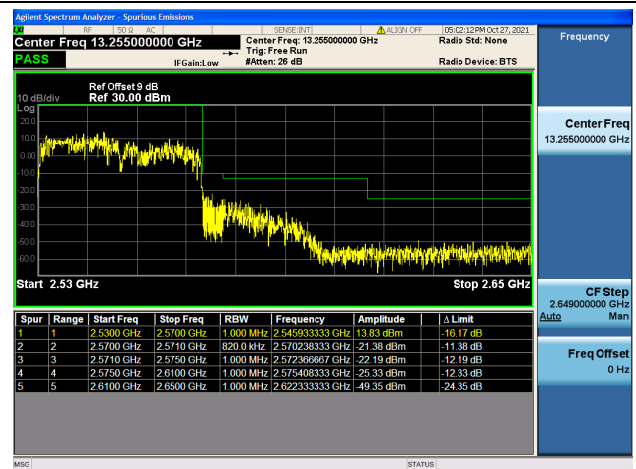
Agilent Spectrum Analyzer - Spurious Emissions

LXI RF 50 Ω AC SENSE:INT ALIGN OFF 05:C2:12PM Oct 27, 2021

Center Freq 13.255000000 GHz

Center Freq: 13.255000000 GHz
Trig: Free Run
#Atten: 26 dB

Radio Std: None
Radio Device: BTS

PASS

IFGain:Low

Frequency

Ref Offset 9 dB
10 dB/div Ref 30.00 dBm
Log

20.0
10.0
0.00
-10.0
-20.0
-30.0
-40.0
-50.0
-60.0

Start 2.53 GHz

Stop 2.65 GHz

Center Freq
13.255000000 GHz

CF Step
2.649000000 GHz
Auto Man

Freq Offset
0 Hz

| Spur | Range | Start Freq | Stop Freq | RBW | Frequency | Amplitude | Δ Limit |
|---|---|---|---|---|---|---|---|
| 1 | 1 | 2.5300 GHz | 2.5700 GHz | 1.000 MHz | 2.545933333 GHz | 13.83 dBm | -16.17 dB |
| 2 | 2 | 2.5700 GHz | 2.5710 GHz | 820.0 kHz | 2.570238333 GHz | -21.38 dBm | -11.38 dB |
| 3 | 3 | 2.5710 GHz | 2.5750 GHz | 1.000 MHz | 2.572366667 GHz | -22.19 dBm | -12.19 dB |
| 4 | 4 | 2.5750 GHz | 2.6100 GHz | 1.000 MHz | 2.575408333 GHz | -25.33 dBm | -12.33 dB |
| 5 | 5 | 2.6100 GHz | 2.6500 GHz | 1.000 MHz | 2.622333333 GHz | -49.35 dBm | -24.35 dB |

MSG

STATUS